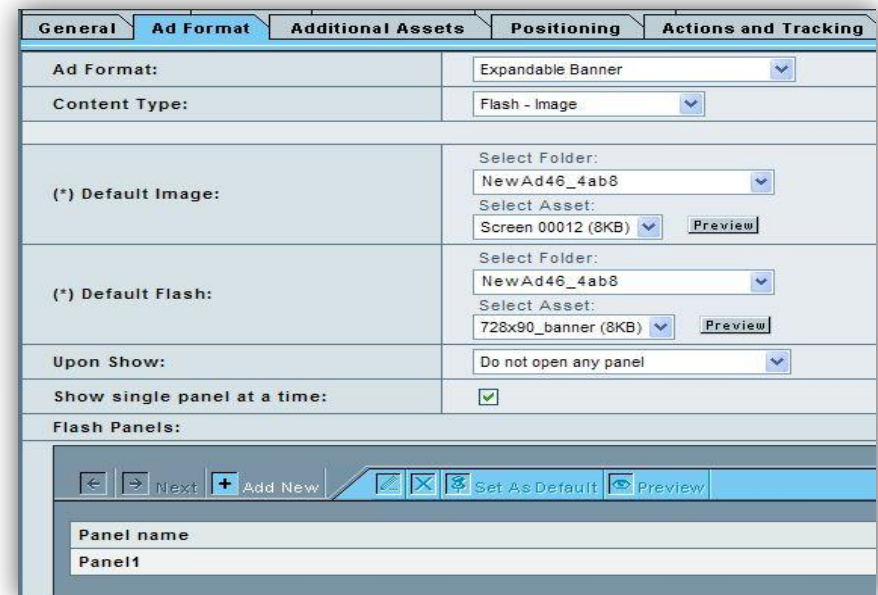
General | Ad Format | Additional Assets | Positioning | Actions and Tracking

| | |
|---|---|
| Ad Format: | Expandable Banner |
| Content Type: | Flash - Image |
| (*) Default Image: | Select Folder: NewAd46_4ab8 Select Asset: Screen 00012 (8KB) Preview |
| (*) Default Flash: | Select Folder: NewAd46_4ab8 Select Asset: 728x90_banner (8KB) Preview |
| Upon Show: | Do not open any panel |
| Show single panel at a time: | ☑ |

Flash Panels:

Next | Add New | Set As Default | Preview

| Panel name |
|---|
| Panel1 |